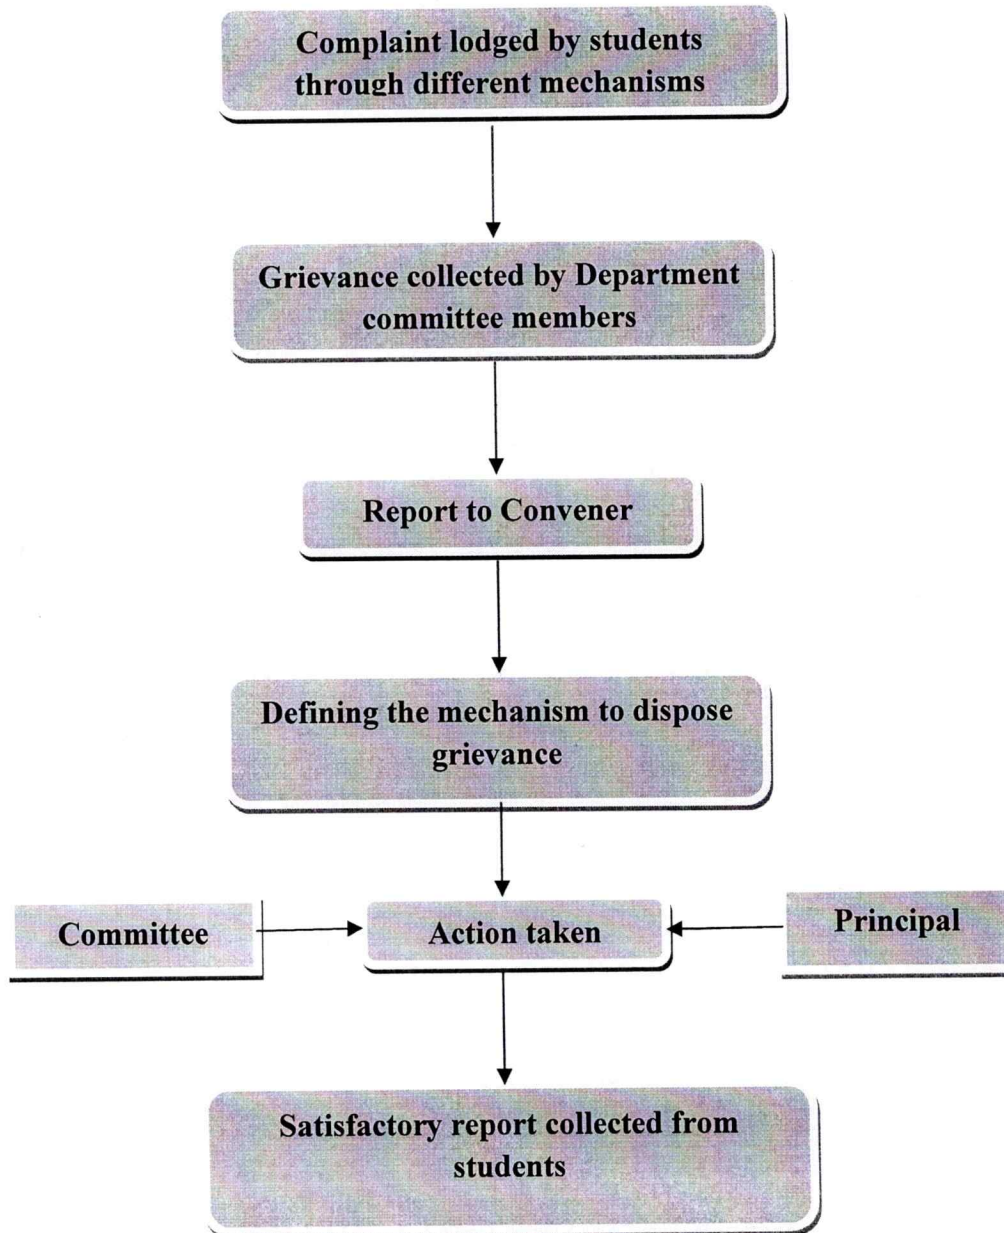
Complaint lodged by students through different mechanisms

Grievance collected by Department committee members

Report to Convener

Defining the mechanism to dispose grievance

Committee

Action taken

Principal

Satisfactory report collected from students